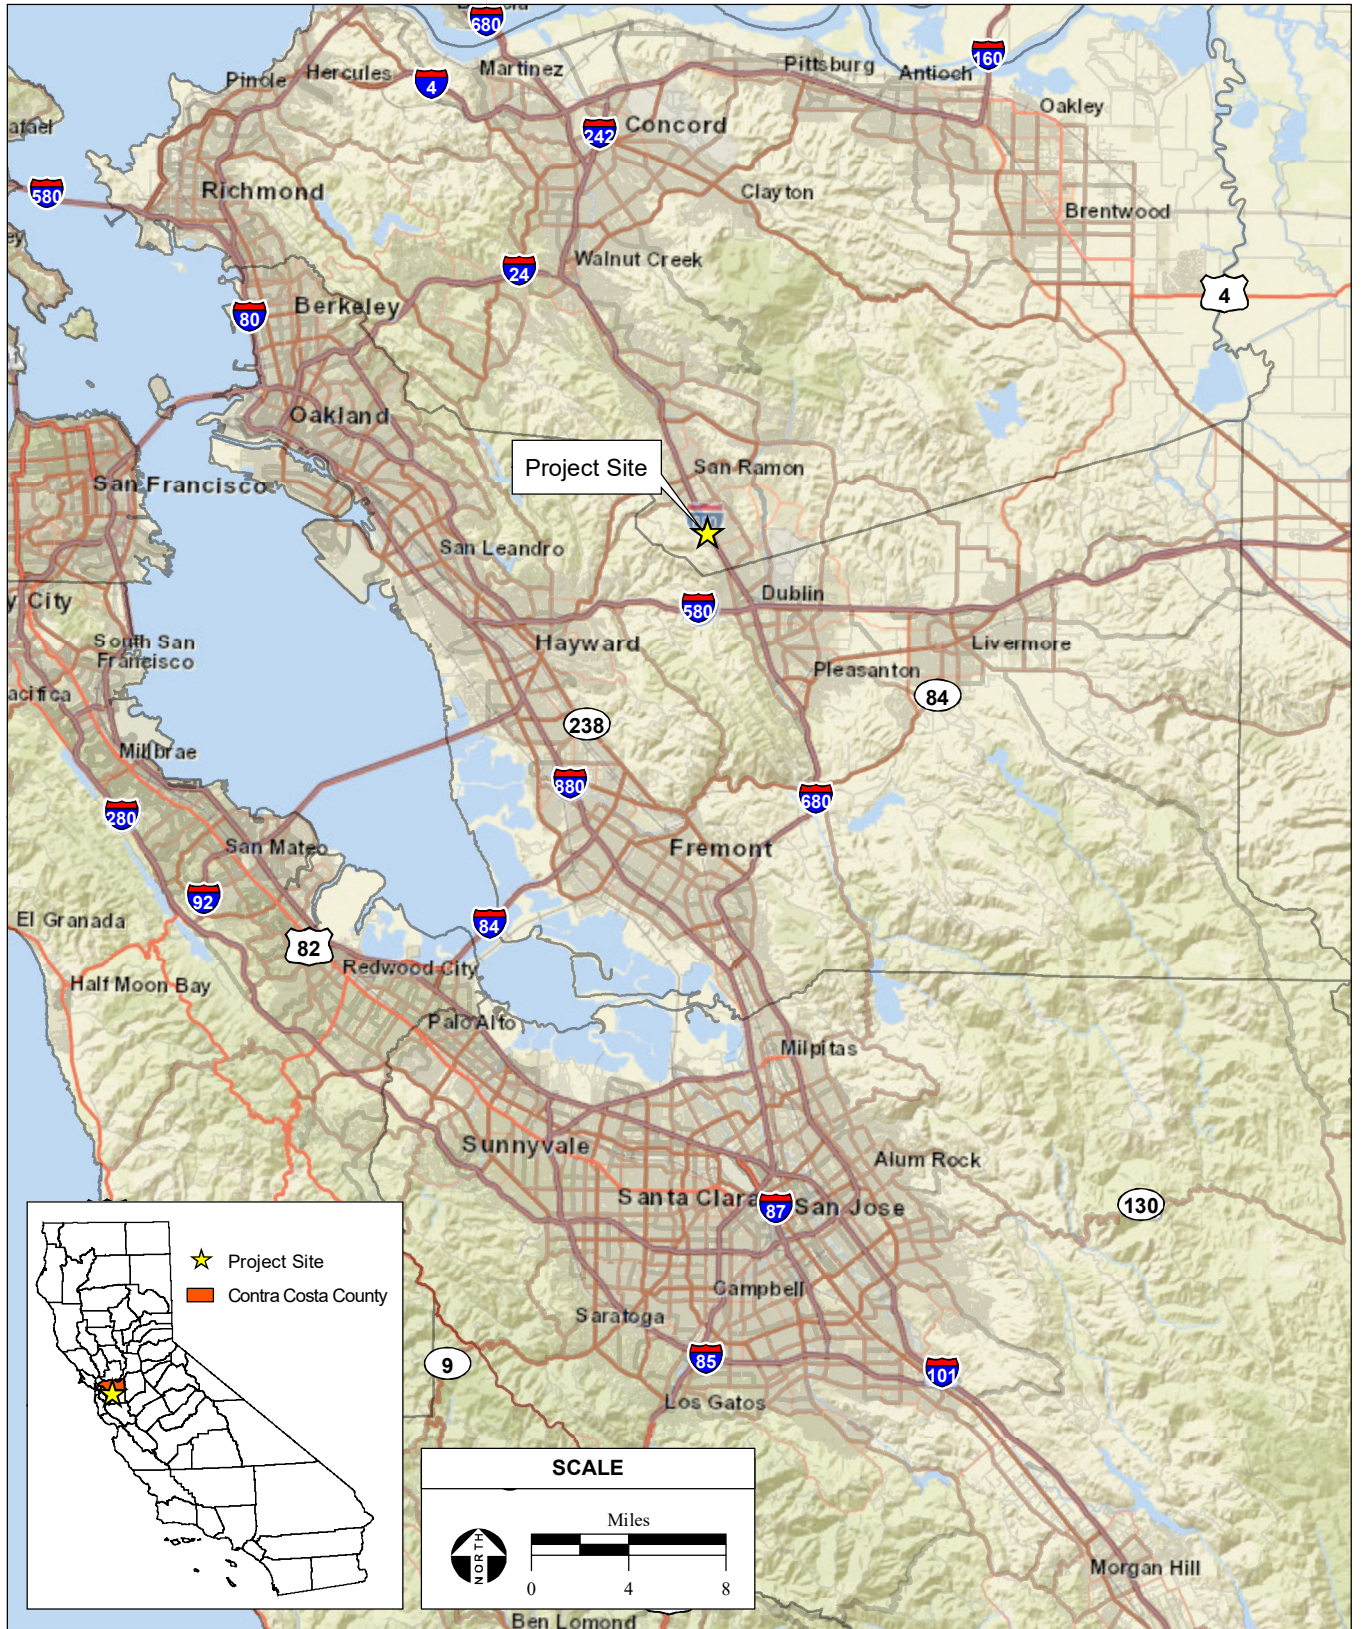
680
Pinole
Hercules
4
Martinez
Pittsburg
Antioch
160
Oakley
242
Concord
afael
580
Richmond
Clayton
Brentwood
24
Walnut Creek
80
Berkeley
4
Oakland
Project Site
San Ramon
San Francisco
San Leandro
Dublin
y City
580
South San Francisco
Hayward
Livermore
acifica
Pleasanton
84
238
Millbrae
880
680
280
San Mateo
Fremont
92
El Granada
82
84
Redwood City
Half Moon Bay
Palo Alto
Milpitas
Sunnyvale
Alum Rock
Santa Clara
87
San Jose
130
Project Site
Contra Costa County
Campbell
Saratoga
9
85
101
Los Gatos
SCALE
Miles
NORTH
0
4
8
Morgan Hill
Ben Lomond